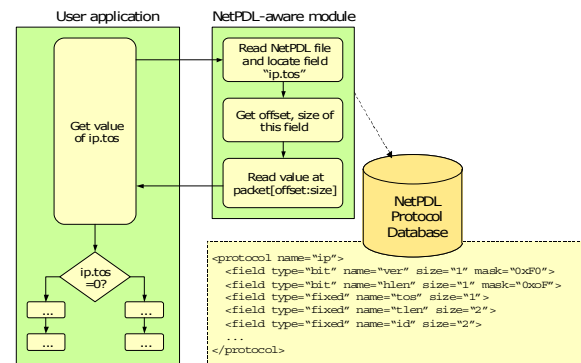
User application

NetPDL-aware module

Get value of ip.tos

Read NetPDL file and locate field "ip.tos"

Get offset, size of this field

Read value at packet[offset:size]

NetPDL Protocol Database

ip.tos =0?

...

...

...

...

<protocol name="ip">
<field type="bit" name="ver" size="1" mask="0xF0">
<field type="bit" name="hlen" size="1" mask="0x0F">
<field type="fixed" name="tos" size="1">
<field type="fixed" name="tlen" size="2">
<field type="fixed" name="id" size="2">
...
</protocol>